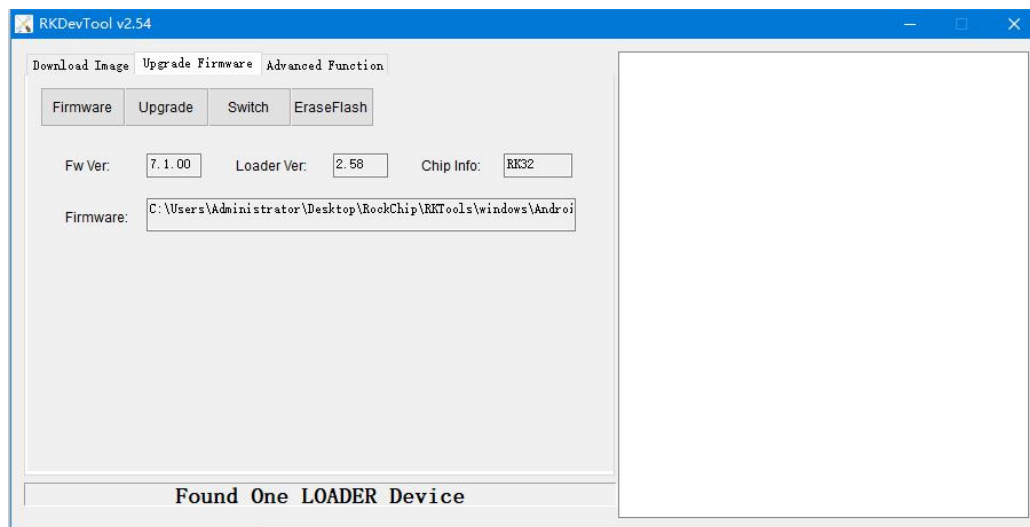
RKDevTool v2.54

Download Image Upgrade Firmware Advanced Function

Firmware Upgrade Switch EraseFlash

Fw Ver: 7.1.00 Loader Ver: 2.58 Chip Info: RK32

Firmware: C:\Users\Administrator\Desktop\RockChip\RKTools\windows\Androi

Found One LOADER Device